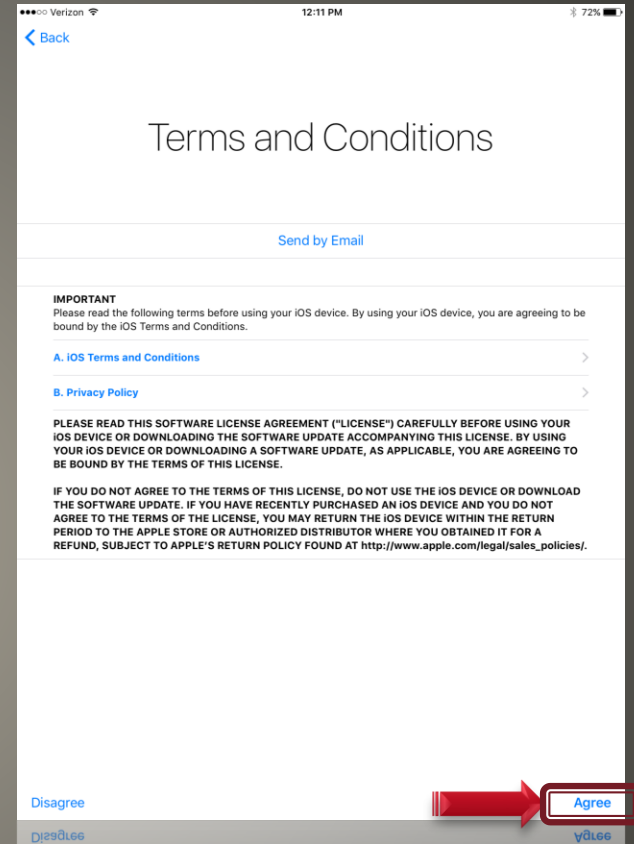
●●●○○ Verizon
12:11 PM
72%

Back

Terms and Conditions

Send by Email

IMPORTANT
Please read the following terms before using your iOS device. By using your iOS device, you are agreeing to be bound by the iOS Terms and Conditions.

A. iOS Terms and Conditions

B. Privacy Policy

PLEASE READ THIS SOFTWARE LICENSE AGREEMENT ("LICENSE") CAREFULLY BEFORE USING YOUR iOS DEVICE OR DOWNLOADING THE SOFTWARE UPDATE ACCOMPANYING THIS LICENSE. BY USING YOUR iOS DEVICE OR DOWNLOADING A SOFTWARE UPDATE, AS APPLICABLE, YOU ARE AGREEING TO BE BOUND BY THE TERMS OF THIS LICENSE.

IF YOU DO NOT AGREE TO THE TERMS OF THIS LICENSE, DO NOT USE THE iOS DEVICE OR DOWNLOAD THE SOFTWARE UPDATE. IF YOU HAVE RECENTLY PURCHASED AN iOS DEVICE AND YOU DO NOT AGREE TO THE TERMS OF THE LICENSE, YOU MAY RETURN THE iOS DEVICE WITHIN THE RETURN PERIOD TO THE APPLE STORE OR AUTHORIZED DISTRIBUTOR WHERE YOU OBTAINED IT FOR A REFUND, SUBJECT TO APPLE'S RETURN POLICY FOUND AT http://www.apple.com/legal/sales_policies/.

Disagree

Agree